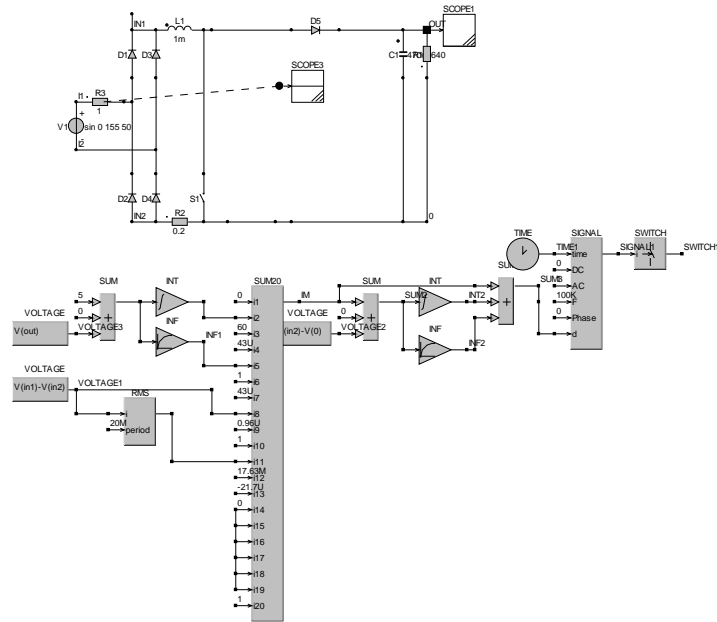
IN1
L1
1m
D5
OUT
SCOPE1
D1
D3
C1
470u
R1
640
SCOPE3
I1
R3
1
+
V1
sin 0 155 50
I2
D2
D4
S1
IN2
R2
0.2
0
TIME
SIGNAL
SWITCH
TIME1
time
SIGNAL1
SWITCH1
SUM
0
DC
SUM
INT
SUM20
SUM
INT
SUM3
AC
5
0
i1
IM
0
SUM2
INT2
100K
VOLTAGE
0
i2
0
F
V(out)
VOLTAGE3
60
i3
V(in2)-V(0)
VOLTAGE2
0
Phase
INF
43U
i4
INF
d
INF1
i5
INF2
VOLTAGE
1
i6
V(in1)-V(in2)
VOLTAGE1
43U
i7
RMS
i8
i
0.96U
20M
period
i9
1
i10
i11
17.63M
i12
-21.7U
i13
0
i14
i15
i16
i17
i18
i19
1
i20